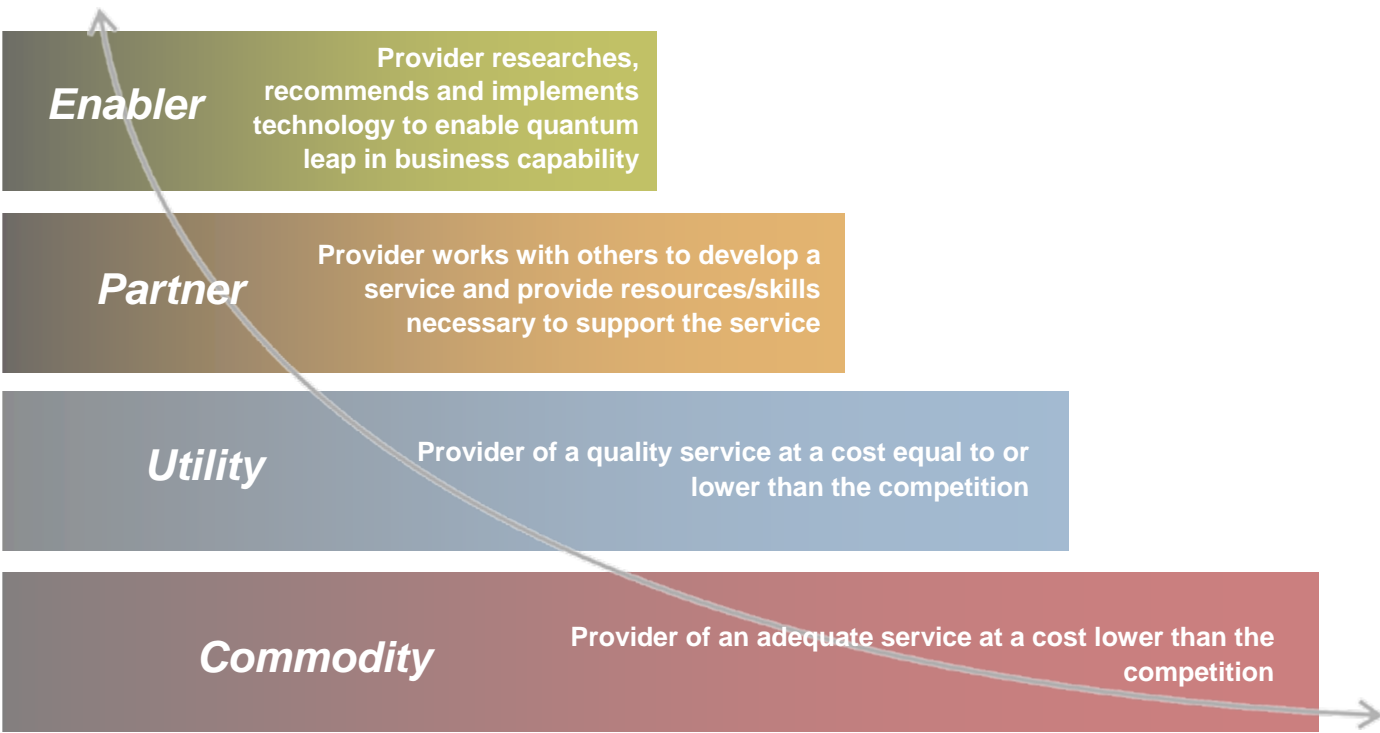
Enabler

Provider researches, recommends and implements technology to enable quantum leap in business capability

Partner

Provider works with others to develop a service and provide resources/skills necessary to support the service

Utility

Provider of a quality service at a cost equal to or lower than the competition

Commodity

Provider of an adequate service at a cost lower than the competition